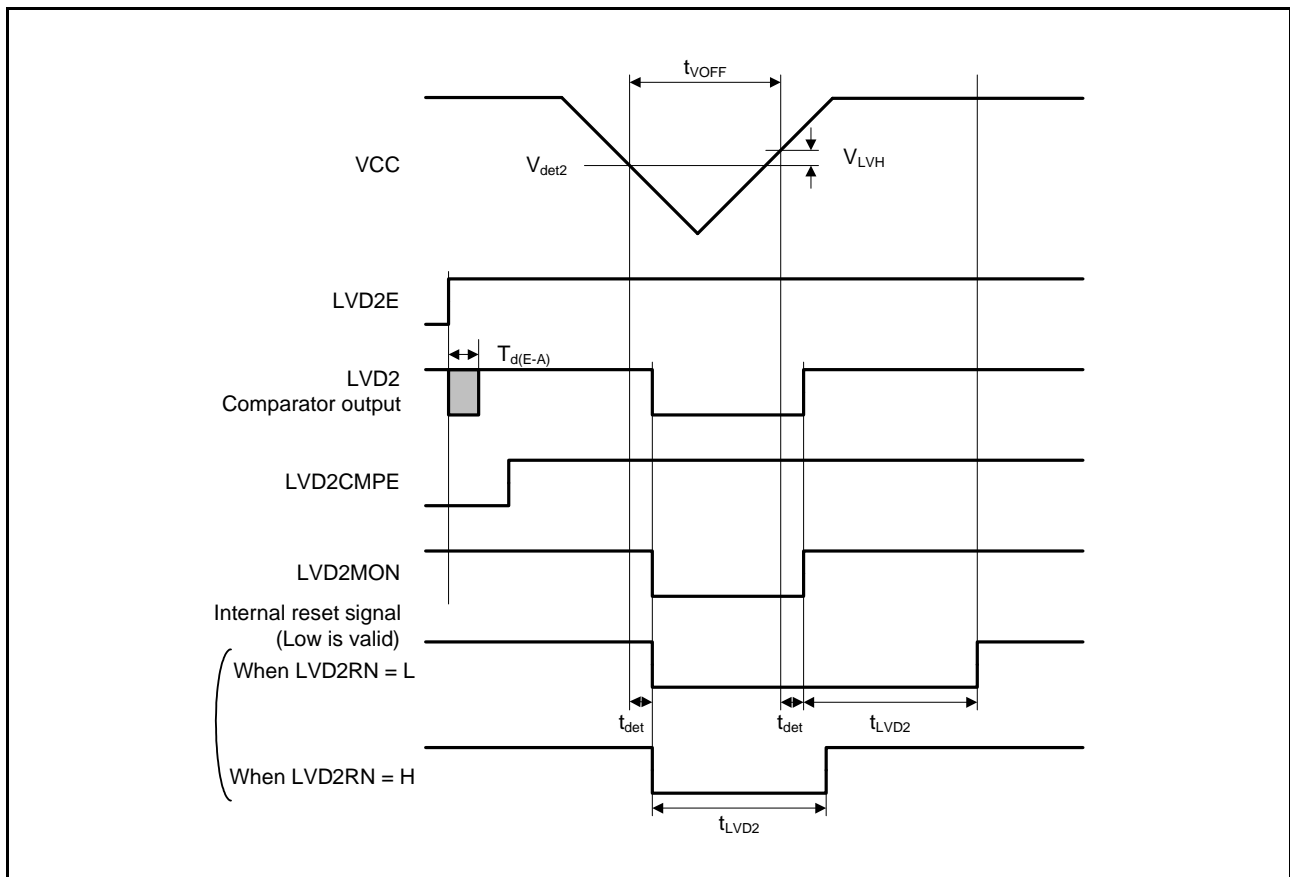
$t_{VOFF}$

VCC

$V_{det2}$

$V_{LVH}$

LVD2E

$T_{d(E-A)}$

LVD2
Comparator output

LVD2CMPE

LVD2MON

Internal reset signal
(Low is valid)

When LVD2RN = L

$t_{det}$

$t_{det}$

$t_{LVD2}$

When LVD2RN = H

$t_{LVD2}$